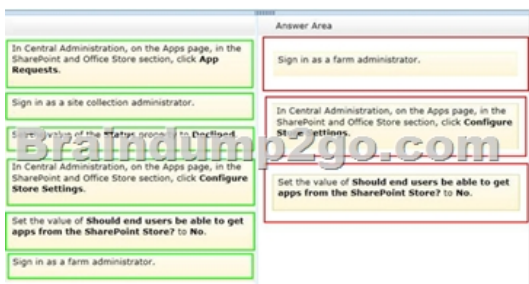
In Central Administration, on the Apps page, in the SharePoint and Office Store section, click **App Requests**.

Sign in as a site collection administrator.

S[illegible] value of the **Status** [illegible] to **Declined**.

In Central Administration, on the Apps page, in the SharePoint and Office Store section, click **Configure Store Settings**.

Set the value of **Should end users be able to get apps from the SharePoint Store?** to **No**.

Sign in as a farm administrator.

Answer Area

Sign in as a farm administrator.

In Central Administration, on the Apps page, in the SharePoint and Office Store section, click **Configure Sto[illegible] Settings**.

Set the value of **Should end users be able to get apps from the SharePoint Store?** to **No**.

Braindump2go.com